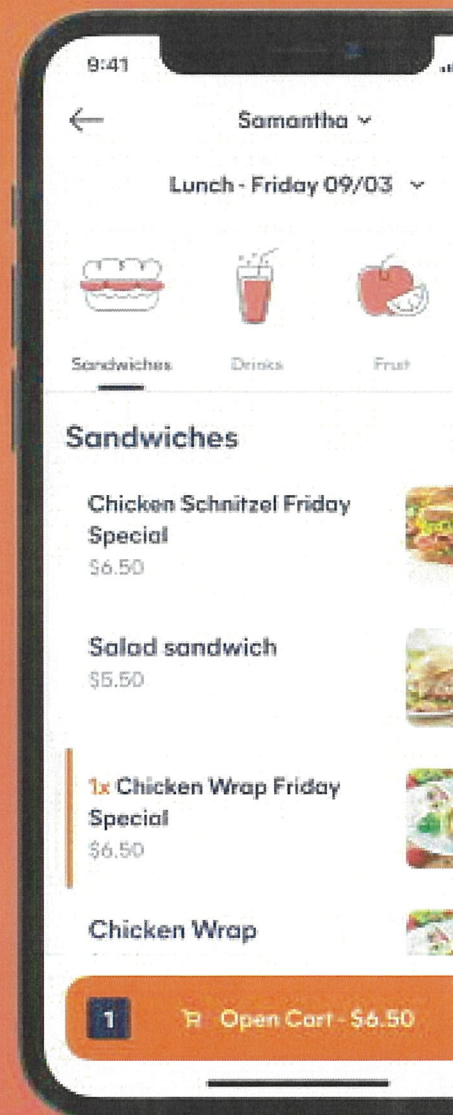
9:41

Samantha

Lunch - Friday 09/03

Sandwiches Drinks Fruit

Sandwiches

Chicken Schnitzel Friday Special
$6.50

Salad sandwich
$5.50

1x Chicken Wrap Friday Special
$6.50

Chicken Wrap

1 Open Cart - $6.50